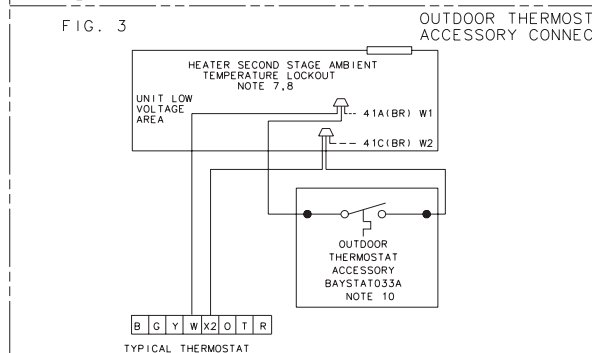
FIG. 3

OUTDOOR THERMOST ACCESSORY CONNEC

HEATER SECOND STAGE AMBIENT TEMPERATURE LOCKOUT NOTE 7,8

UNIT LOW VOLTAGE AREA

41A(BR) W1

41C(BR) W2

OUTDOOR THERMOSTAT ACCESSORY BAYSTAT033A NOTE 10

| B | G | Y | W | X2 | O | T | R |
|---|---|---|---|---|---|---|---|

TYPICAL THERMOSTAT